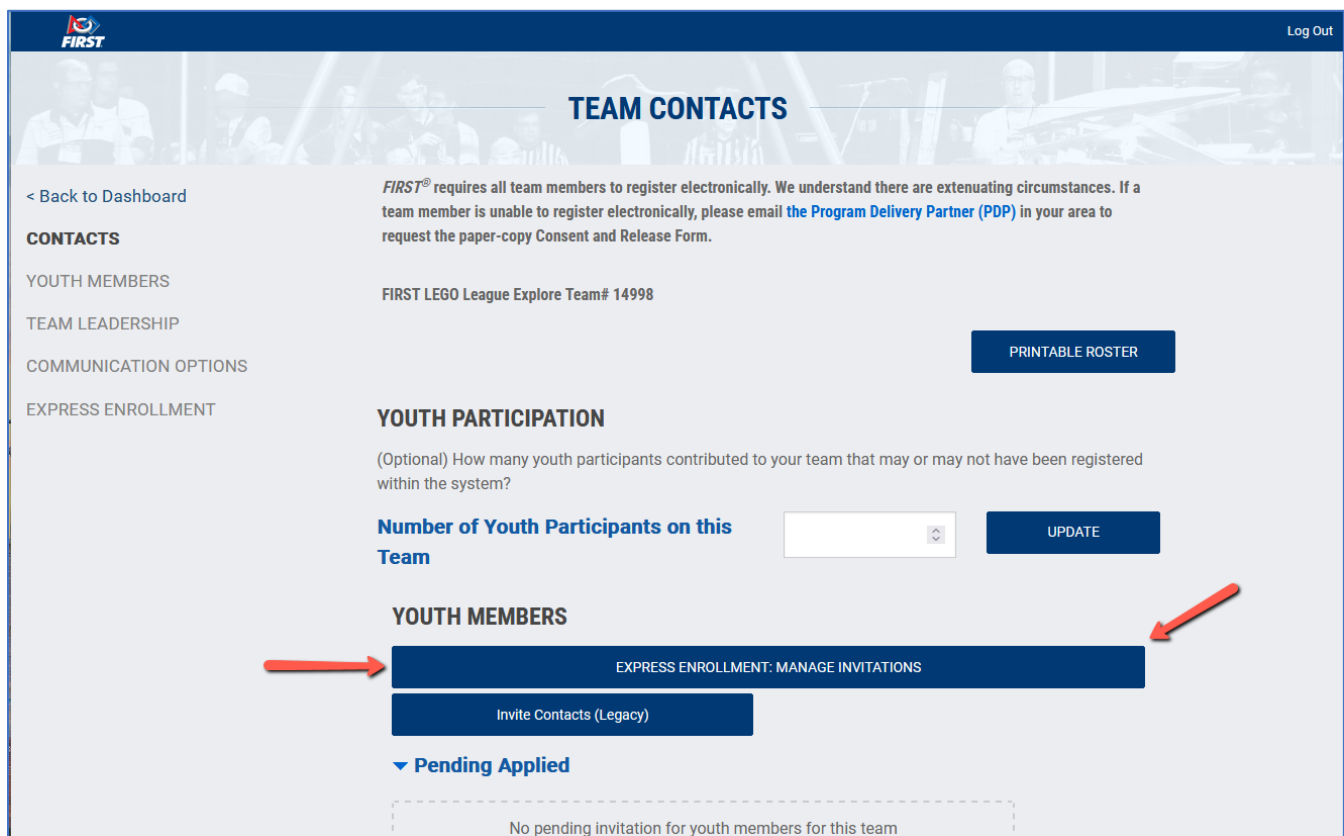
FIRST

Log Out

TEAM CONTACTS

< Back to Dashboard

CONTACTS

YOUTH MEMBERS

TEAM LEADERSHIP

COMMUNICATION OPTIONS

EXPRESS ENROLLMENT

FIRST® requires all team members to register electronically. We understand there are extenuating circumstances. If a team member is unable to register electronically, please email the Program Delivery Partner (PDP) in your area to request the paper-copy Consent and Release Form.

FIRST LEGO League Explore Team# 14998

PRINTABLE ROSTER

YOUTH PARTICIPATION

(Optional) How many youth participants contributed to your team that may or may not have been registered within the system?

Number of Youth Participants on this Team

UPDATE

YOUTH MEMBERS

EXPRESS ENROLLMENT: MANAGE INVITATIONS

Invite Contacts (Legacy)

Pending Applied

No pending invitation for youth members for this team